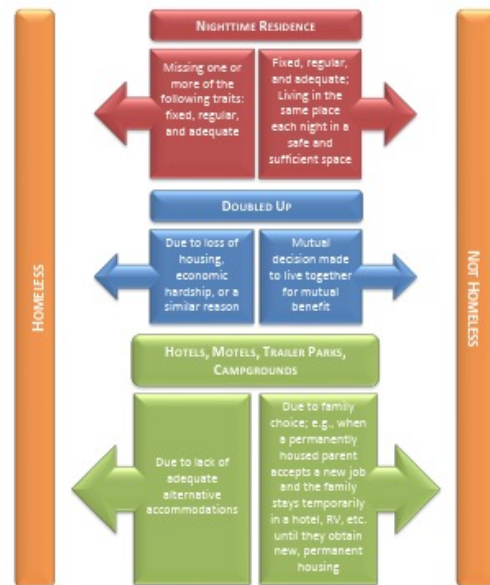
HOMELESS

NIGHTTIME RESIDENCE

Missing one or more of the following traits: fixed, regular, and adequate

Fixed, regular, and adequate; Living in the same place each night in a safe and sufficient space

DOUBLED UP

Due to loss of housing, economic hardship, or a similar reason

Mutual decision made to live together for mutual benefit

HOTELS, MOTELS, TRAILER PARKS, CAMPGROUNDS

Due to lack of adequate alternative accommodations

Due to family choice; e.g., when a permanently housed parent accepts a new job and the family stays temporarily in a hotel, RV, etc. until they obtain new, permanent housing

NOT HOMELESS